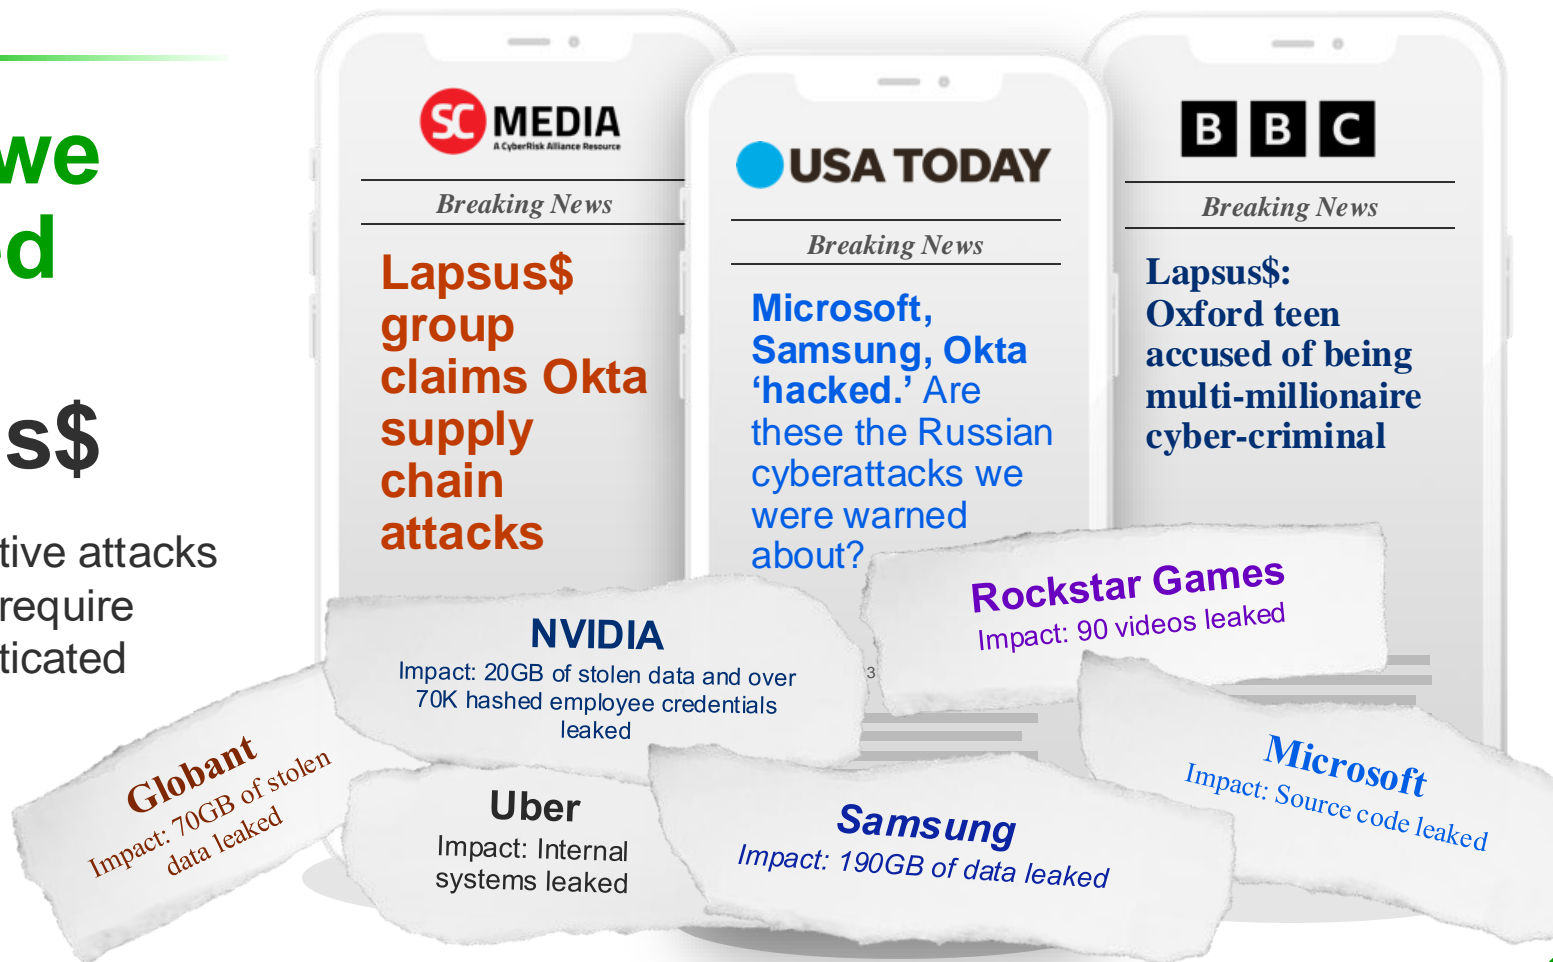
we
d

s$

tive attacks
require
ticated

SC MEDIA
A CyberRisk Alliance Resource

Breaking News

Lapsus$ group claims Okta supply chain attacks

USA TODAY

Breaking News

Microsoft, Samsung, Okta 'hacked.' Are these the Russian cyberattacks we were warned about?

BBC

Breaking News

Lapsus$: Oxford teen accused of being multi-millionaire cyber-criminal

NVIDIA
Impact: 20GB of stolen data and over 70K hashed employee credentials leaked

Rockstar Games
Impact: 90 videos leaked

Globant
Impact: 70GB of stolen data leaked

Uber
Impact: Internal systems leaked

Samsung
Impact: 190GB of data leaked

Microsoft
Impact: Source code leaked